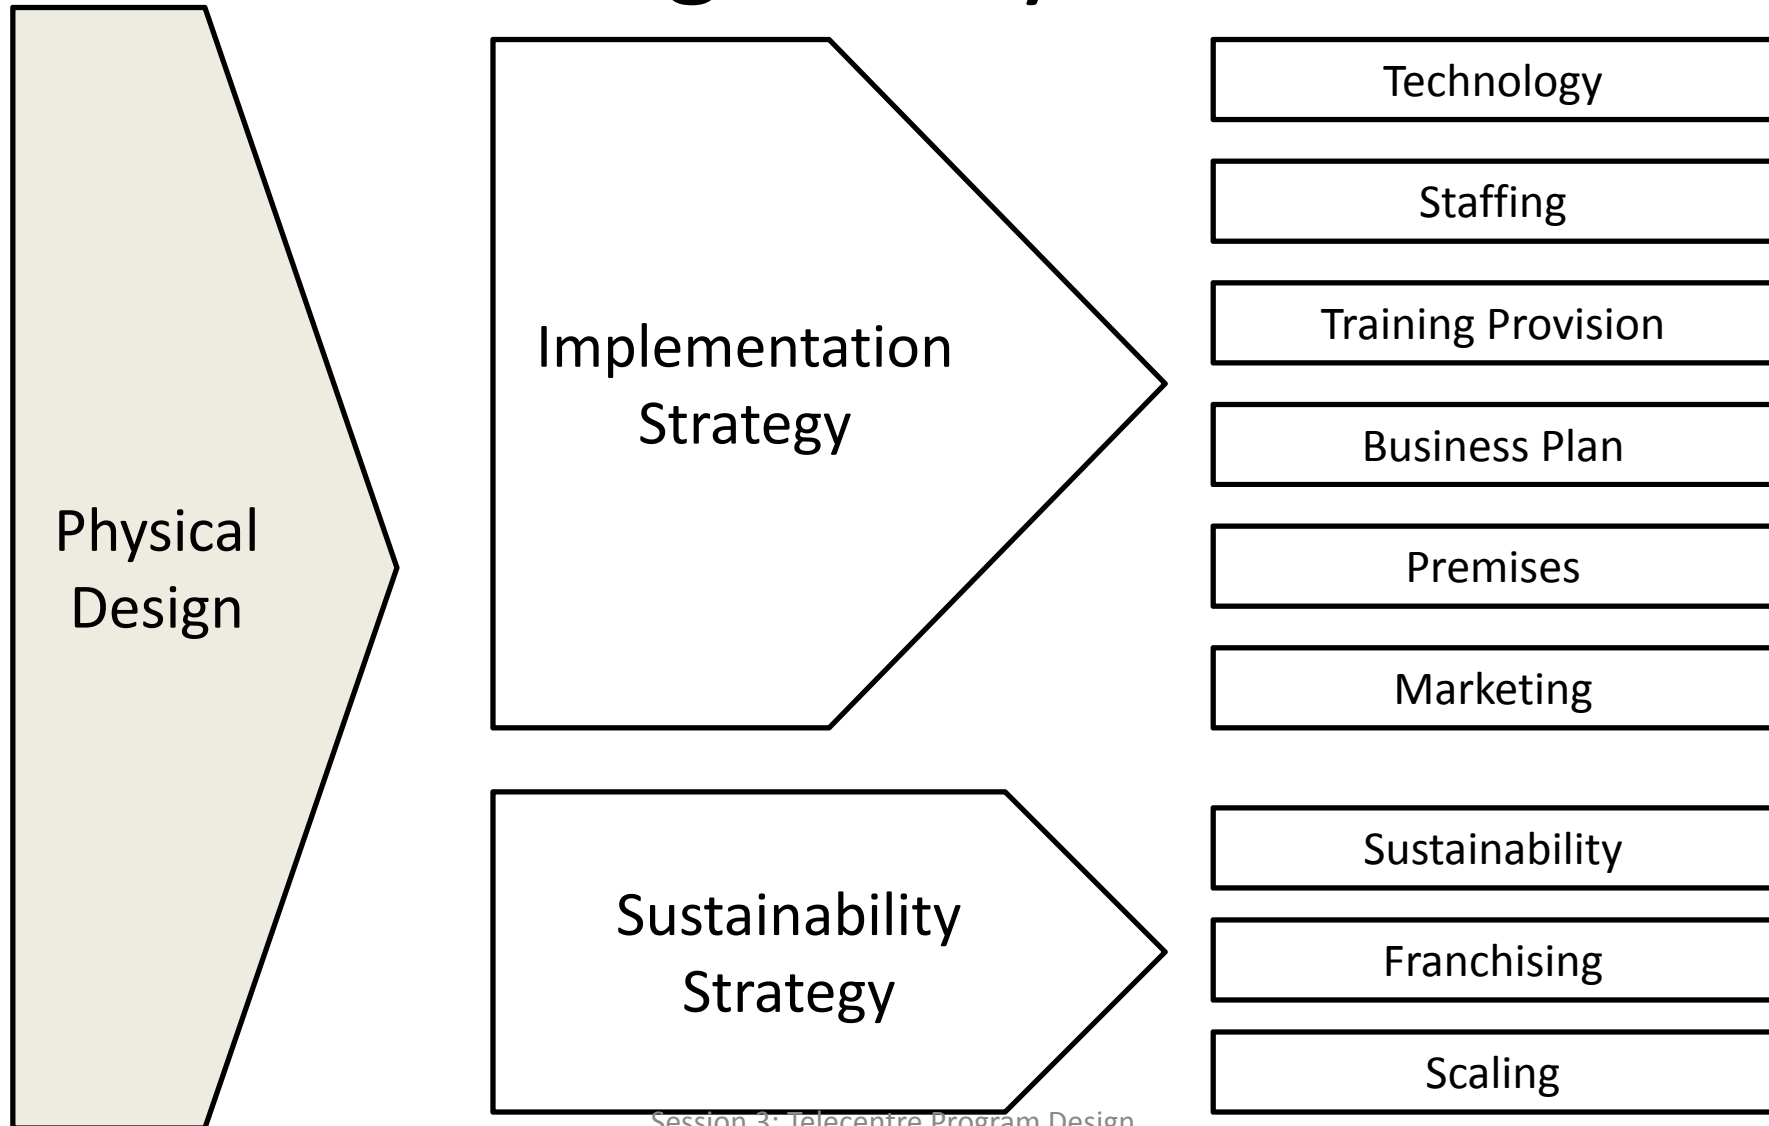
Physical Design

Implementation Strategy

Technology

Staffing

Training Provision

Business Plan

Premises

Marketing

Sustainability Strategy

Sustainability

Franchising

Scaling

Session 3: Telecentre Program Design